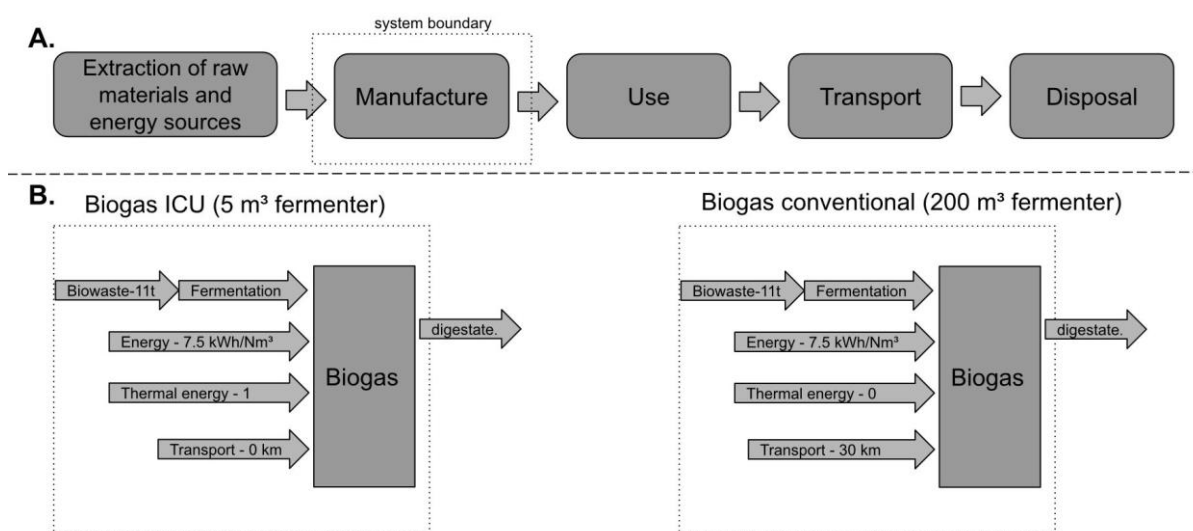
A.

system boundary

Extraction of raw materials and energy sources

Manufacture

Use

Transport

Disposal

B.

Biogas ICU (5 m³ fermenter)

Biowaste-11t

Fermentation

Energy - 7.5 kWh/Nm³

Thermal energy - 1

Transport - 0 km

Biogas

digestate.

Biogas conventional (200 m³ fermenter)

Biowaste-11t

Fermentation

Energy - 7.5 kWh/Nm³

Thermal energy - 0

Transport - 30 km

Biogas

digestate.